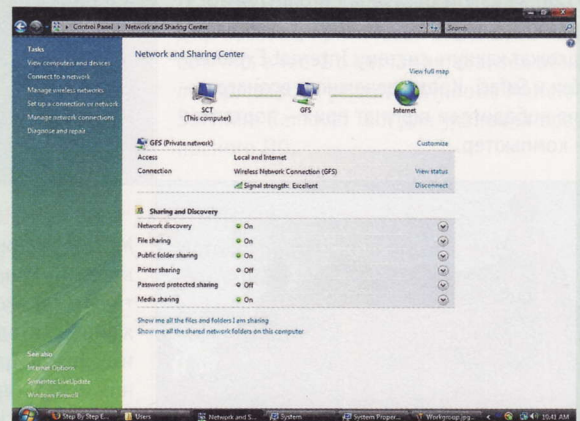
Control Panel ▸ Network and Sharing Center

Search

Tasks

View computers and devices

Connect to a network

Manage wireless networks

Set up a connection or network

Manage network connections

Diagnose and repair

Network and Sharing Center

View full map

SCT
(This computer)

GFS

Internet

GFS (Private network)

Customize

| | | |
|---|---|---|
| Access | Local and Internet | |
| Connection | Wireless Network Connection (GFS) | View status |
| | Signal strength: Excellent | Disconnect |

Sharing and Discovery

| | |
|---|---|
| Network discovery | On |
| File sharing | On |
| Public folder sharing | On |
| Printer sharing | Off |
| Password protected sharing | Off |
| Media sharing | On |

Show me all the files and folders I am sharing

Show me all the shared network folders on this computer

See also

Internet Options

Symantec LiveUpdate

Windows Firewall

Step By Step E...

Users

Network and S...

System

System Proper...

Workgroup.jpg...

10:41 AM